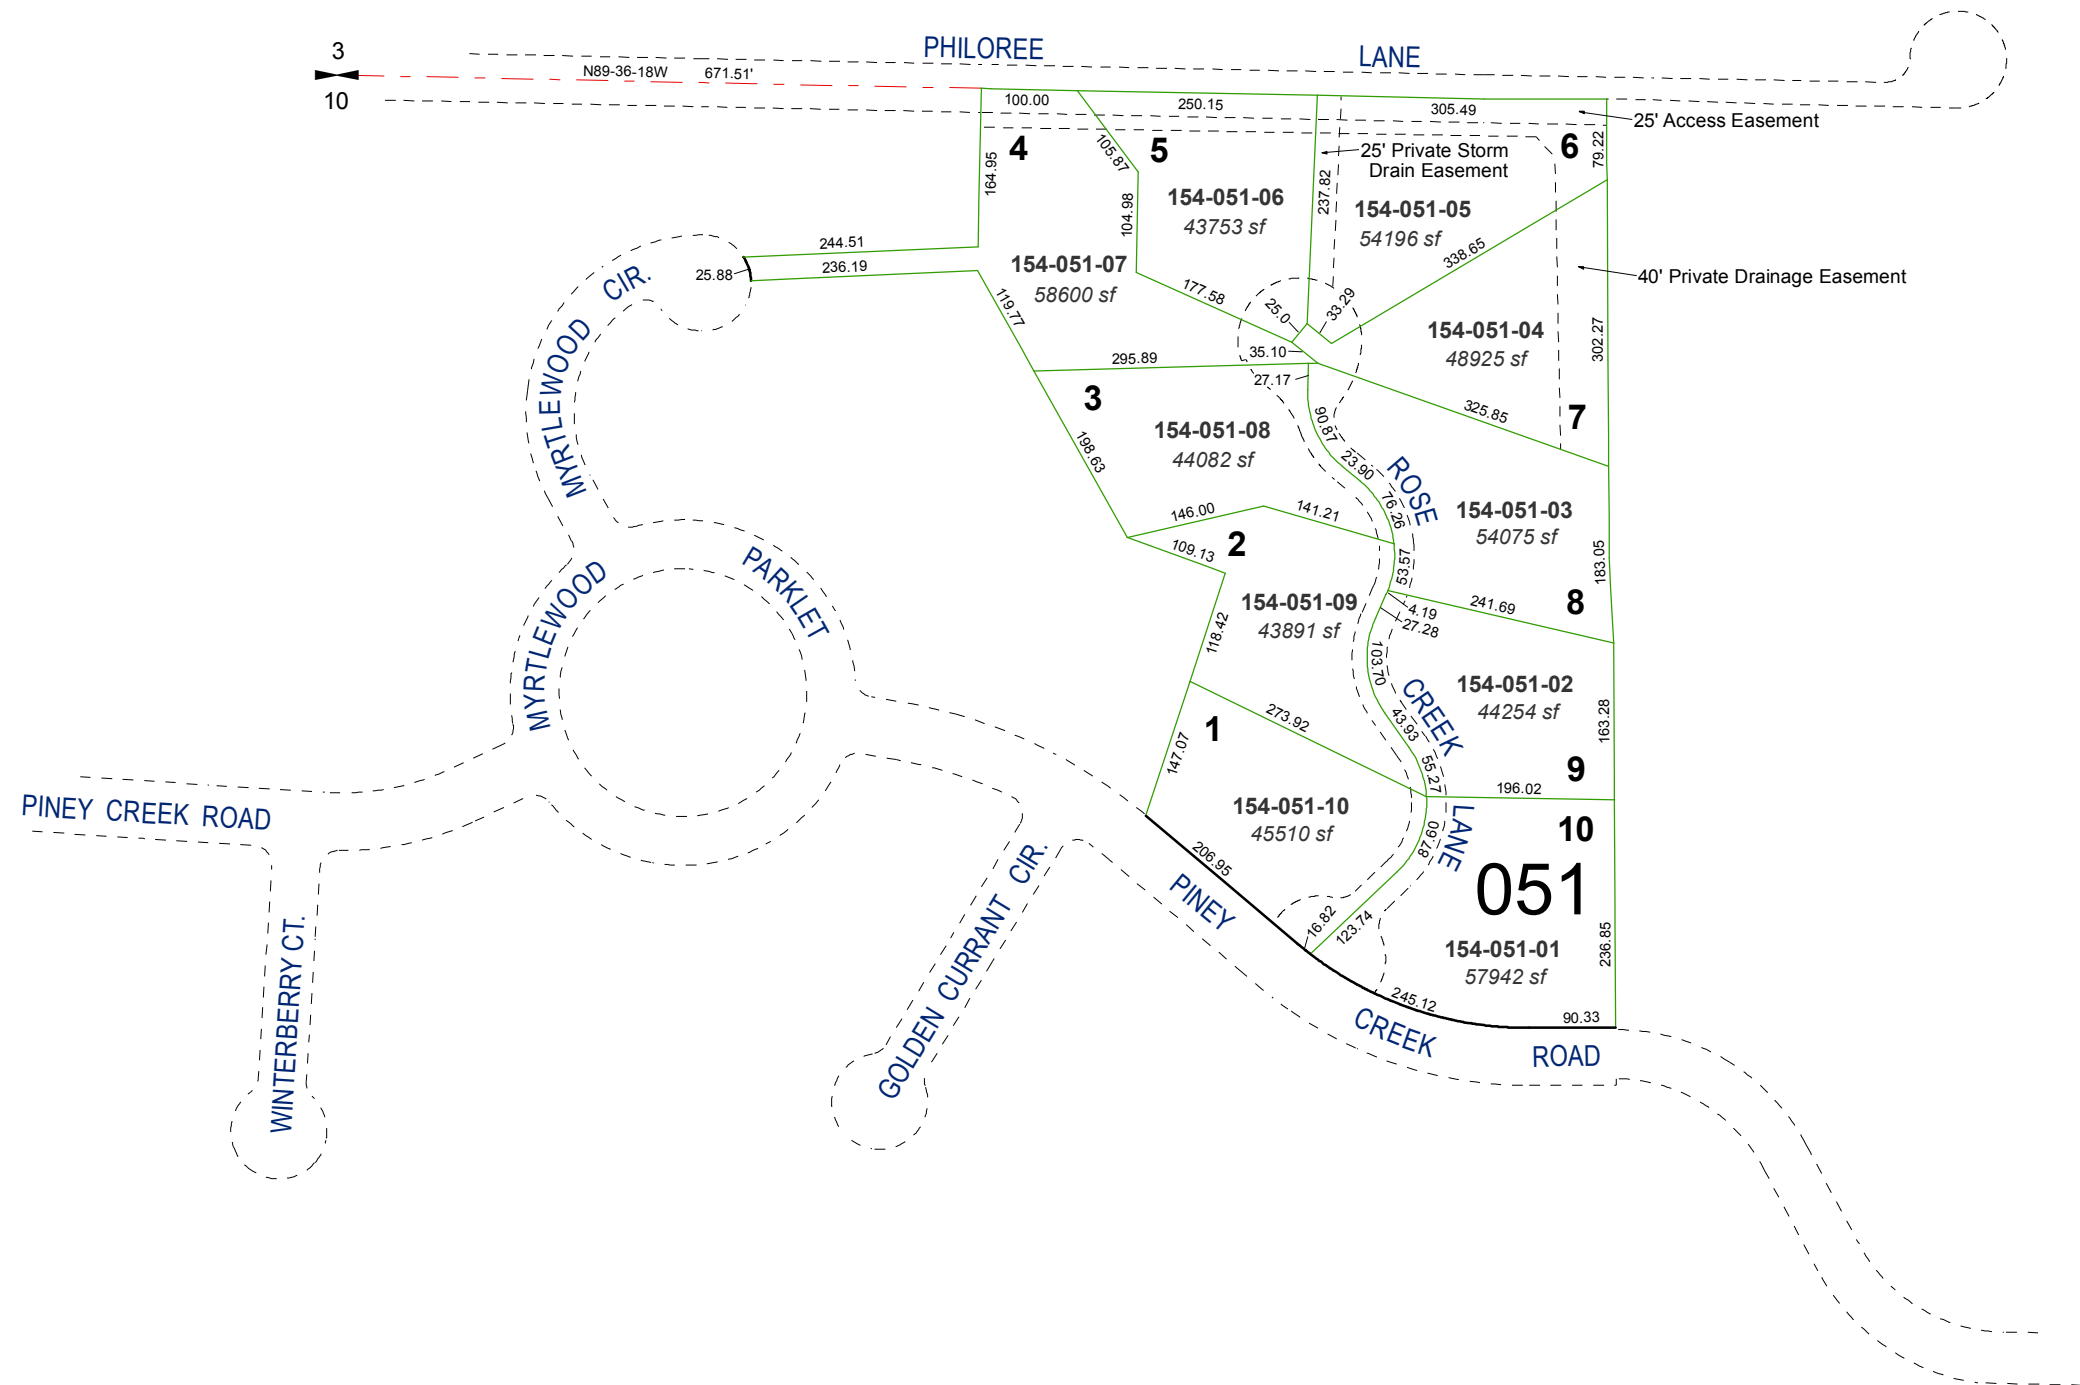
3
10
N89-36-18W 671.51'
PHILOREE LANE
100.00
250.15
305.49
25' Access Easement
4
5
6
164.95
105.87
25' Private Storm Drain Easement
79.22
154-051-06
43753 sf
237.82
154-051-05
54196 sf
104.98
244.51
25.88
236.19
154-051-07
58600 sf
338.65
40' Private Drainage Easement
177.58
25.0
33.29
154-051-04
48925 sf
119.77
302.27
35.10
295.89
27.17
3
325.85
7
154-051-08
44082 sf
90.87
198.63
23.90
ROSE
76.26
154-051-03
54075 sf
146.00
141.21
109.13
2
53.57
183.05
154-051-09
43891 sf
4.19
27.28
241.69
8
118.42
103.70
CREEK
154-051-02
44254 sf
273.92
1
43.93
163.28
147.07
55.27
9
196.02
154-051-10
45510 sf
LANE
10
87.60
051
206.95
16.82
123.74
154-051-01
57942 sf
236.85
245.12
90.33
MYRTLEWOOD CIR.
MYRTLEWOOD
PARKLET
PINEY CREEK ROAD
WINTERBERRY CT.
GOLDEN CURRANT CIR.
PINEY
CREEK
ROAD